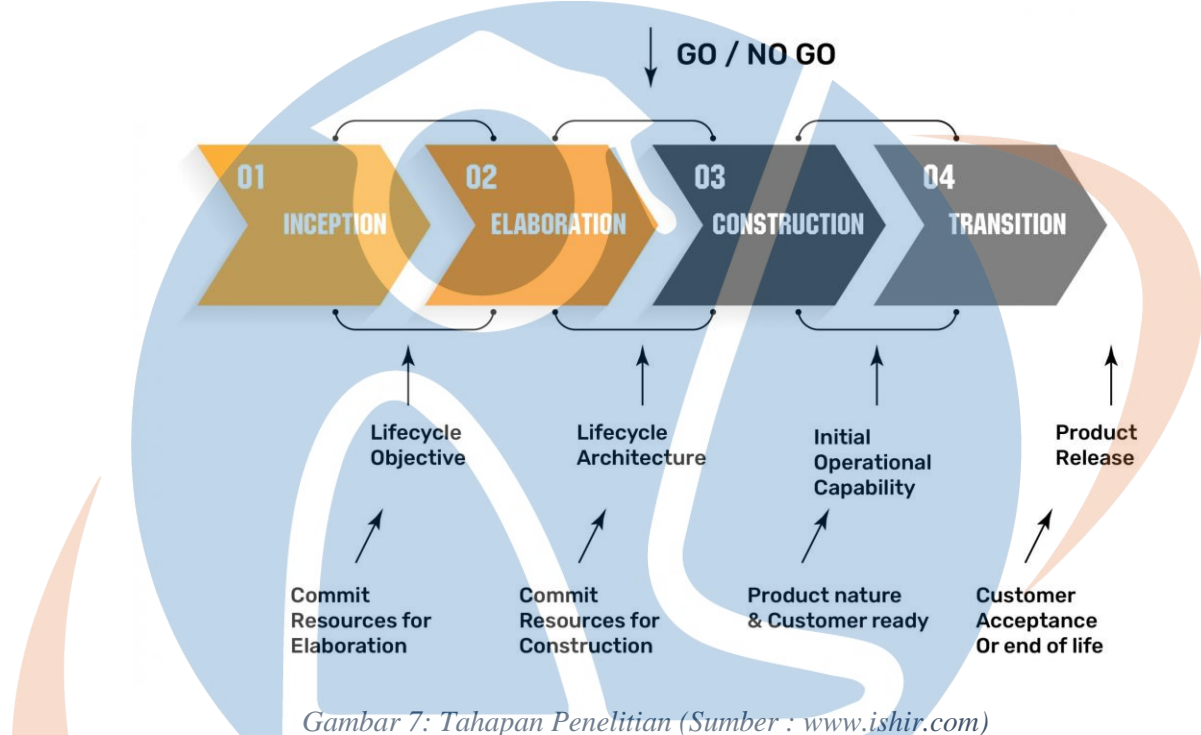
GO / NO GO

01
INCEPTION

02
ELABORATION

03
CONSTRUCTION

04
TRANSITION

Lifecycle Objective

Lifecycle Architecture

Initial Operational Capability

Product Release

Commit Resources for Elaboration

Commit Resources for Construction

Product nature & Customer ready

Customer Acceptance Or end of life

Gambar 7: Tahapan Penelitian (Sumber : www.ishir.com)